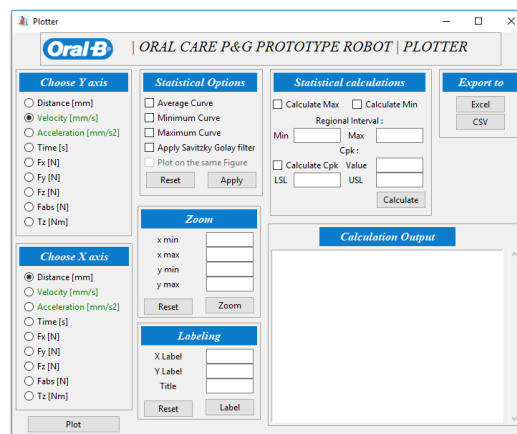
Plotter

Oral-B | ORAL CARE P&G PROTOTYPE ROBOT | PLOTTER

Choose Y axis
Distance [mm]
Velocity [mm/s]
Acceleration [mm/s2]
Time [s]
Fx [N]
Fy [N]
Fz [N]
Fabs [N]
Tz [Nm]

Choose X axis
Distance [mm]
Velocity [mm/s]
Acceleration [mm/s2]
Time [s]
Fx [N]
Fy [N]
Fz [N]
Fabs [N]
Tz [Nm]

Plot

Statistical Options
Average Curve
Minimum Curve
Maximum Curve
Apply Savitzky Golay filter
Plot on the same Figure
Reset
Apply

Zoom
x min
x max
y min
y max
Reset
Zoom

Labeling
X Label
Y Label
Title
Reset
Label

Statistical calculations
Calculate Max
Calculate Min
Regional Interval :
Min
Max
Cpk :
Calculate Cpk
Value
LSL
USL
Calculate

Export to
Excel
CSV

Calculation Output